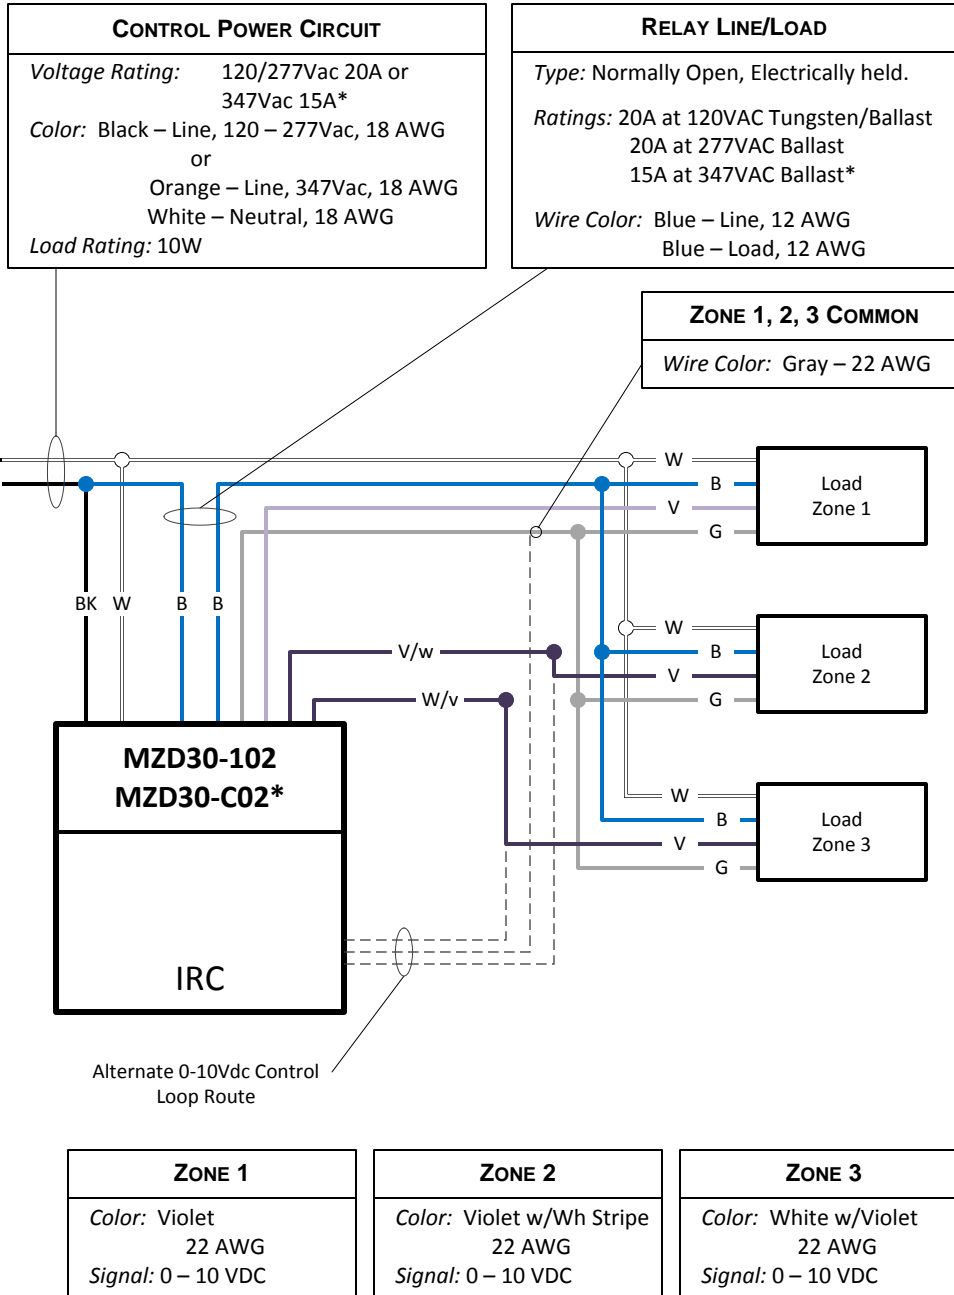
CONTROL POWER CIRCUIT

*Voltage Rating:* 120/277Vac 20A or 347Vac 15A*
*Color:* Black – Line, 120 – 277Vac, 18 AWG
or
Orange – Line, 347Vac, 18 AWG
White – Neutral, 18 AWG
*Load Rating:* 10W

RELAY LINE/LOAD

*Type:* Normally Open, Electrically held.

*Ratings:* 20A at 120VAC Tungsten/Ballast
20A at 277VAC Ballast
15A at 347VAC Ballast*

*Wire Color:* Blue – Line, 12 AWG
Blue – Load, 12 AWG

ZONE 1, 2, 3 COMMON

*Wire Color:* Gray – 22 AWG

W
B
V
G
Load Zone 1

BK W B B

V/w
W/v

W
B
V
G
Load Zone 2

W
B
V
G
Load Zone 3

MZD30-102
MZD30-C02*

IRC

Alternate 0-10Vdc Control Loop Route

ZONE 1

*Color:* Violet
22 AWG
*Signal:* 0 – 10 VDC

ZONE 2

*Color:* Violet w/Wh Stripe
22 AWG
*Signal:* 0 – 10 VDC

ZONE 3

*Color:* White w/Violet
22 AWG
*Signal:* 0 – 10 VDC